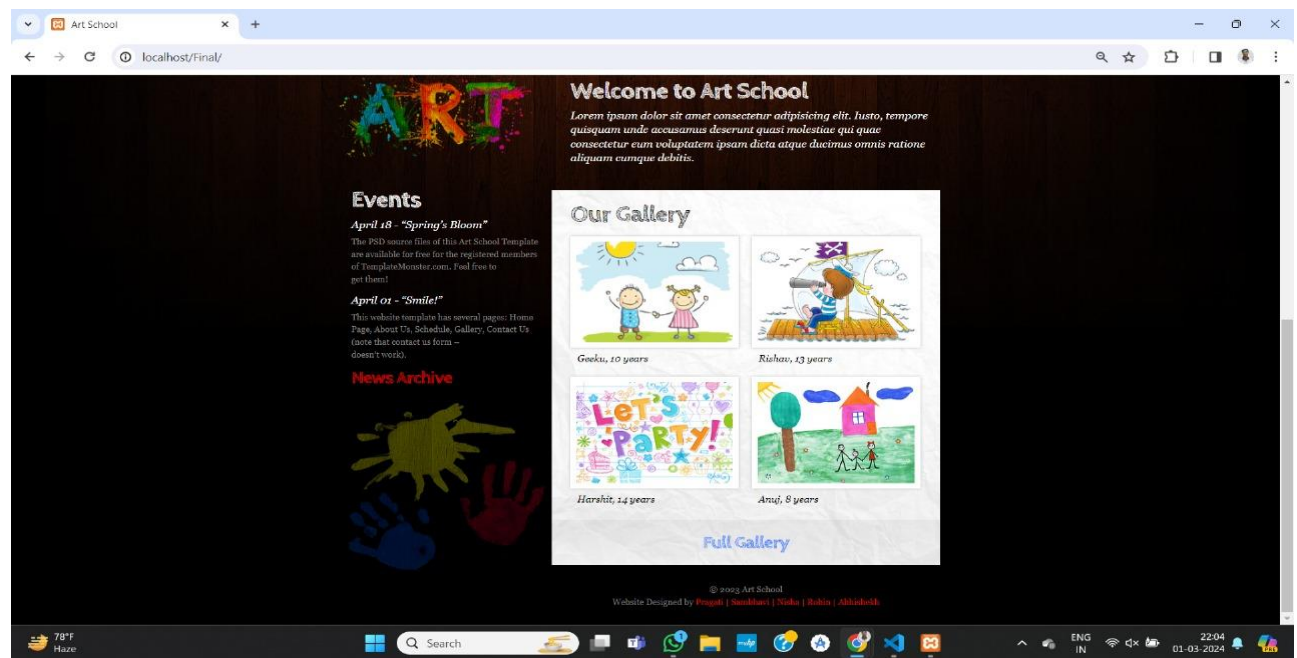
Art School

localhost/Final/

ART

Welcome to Art School

Lorem ipsum dolor sit amet consectetur adipisicing elit. Iusto, tempore quisquam unde accusamus deserunt quasi molestiae qui quae consectetur eum voluptatem ipsam dicta atque ducimus omnis ratione aliquam cumque debitis.

Events

April 18 - "Spring's Bloom"

The PSD source files of this Art School Template are available for free for the registered members of TemplateMonster.com. Feel free to get them!

April 01 - "Smile!"

This website template has several pages: Home Page, About Us, Schedule, Gallery, Contact Us (note that contact us form – doesn't work).

News Archive

Our Gallery

Geeku, 10 years

Rishav, 13 years

Harshit, 14 years

Anuj, 8 years

Full Gallery

© 2023 Art School

Website Designed by Pragati | Sanskhari | Nisha | Rohin | Abhishekh

78°F
Haze

Search

ENG
IN

22:04
01-03-2024